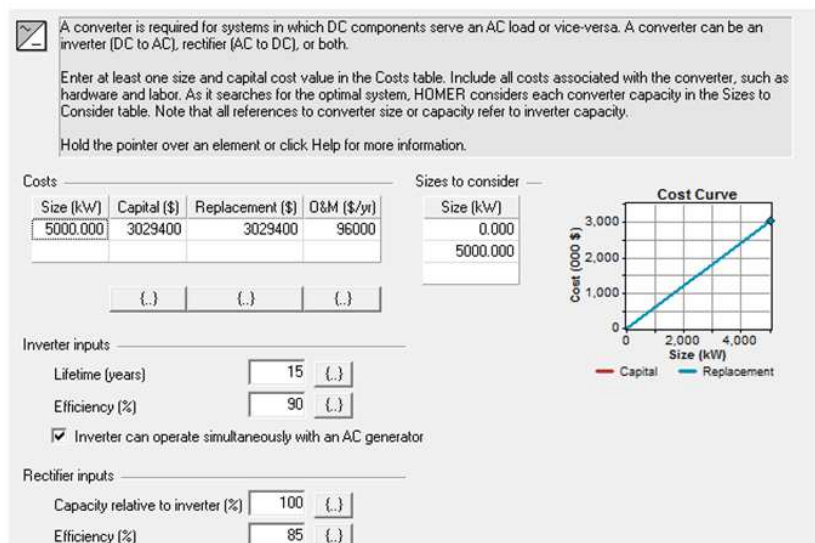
A converter is required for systems in which DC components serve an AC load or vice-versa. A converter can be an inverter (DC to AC), rectifier (AC to DC), or both.

Enter at least one size and capital cost value in the Costs table. Include all costs associated with the converter, such as hardware and labor. As it searches for the optimal system, HOMER considers each converter capacity in the Sizes to Consider table. Note that all references to converter size or capacity refer to inverter capacity.

Hold the pointer over an element or click Help for more information.

Costs

| Size (kW) | Capital ($) | Replacement ($) | O&M ($/yr) |
|---|---|---|---|
| 5000.000 | 3029400 | 3029400 | 96000 |
| | | | |

{..} {..} {..}

Sizes to consider

| Size (kW) |
|---|
| 0.000 |
| 5000.000 |

Cost Curve

Cost (000 $)

3,000
2,000
1,000
0

0 2,000 4,000

Size (kW)

Capital Replacement

Inverter inputs

Lifetime (years) 15 {..}

Efficiency (%) 90 {..}

Inverter can operate simultaneously with an AC generator

Rectifier inputs

Capacity relative to inverter (%) 100 {..}

Efficiency (%) 85 {..}